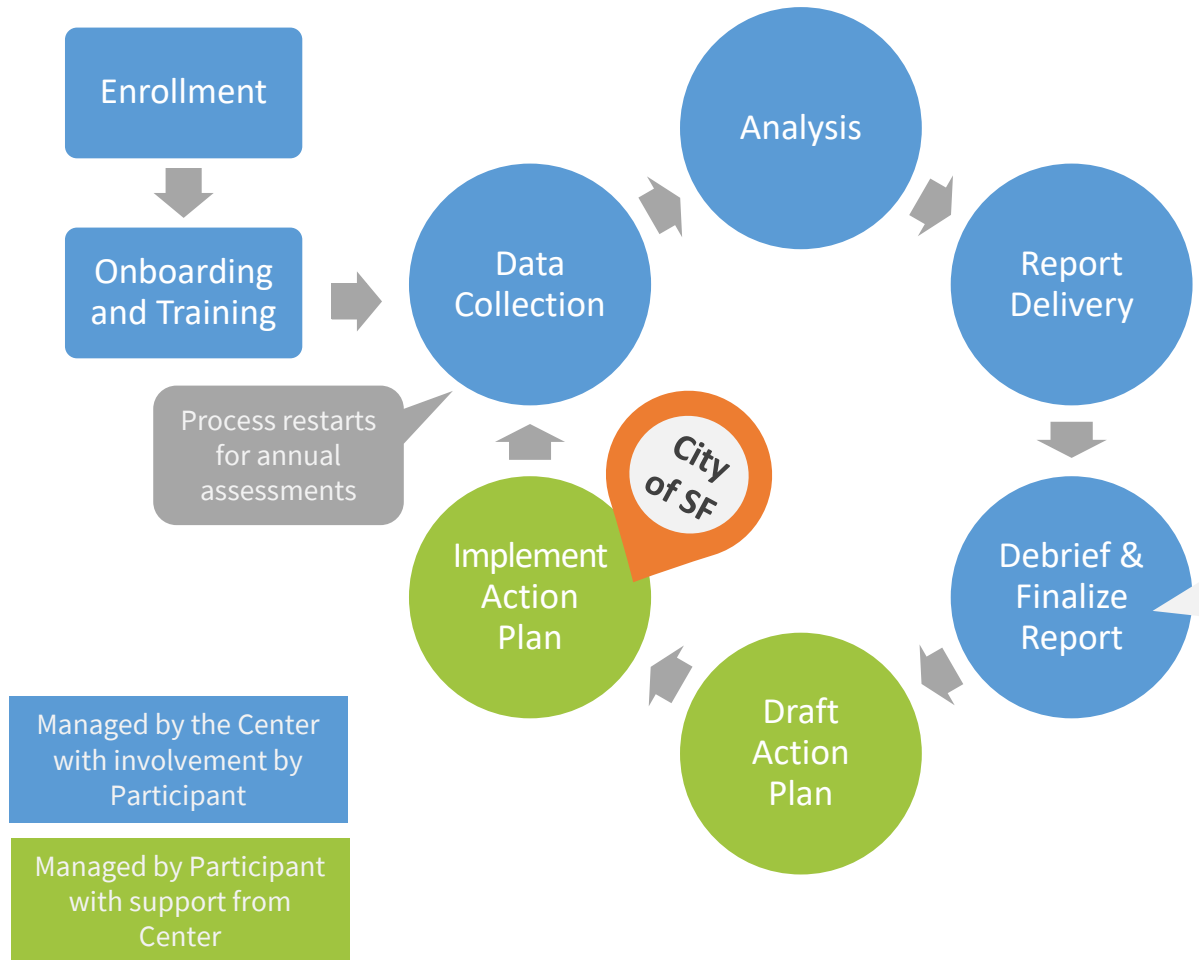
Enrollment

Onboarding and Training

Data Collection

Analysis

Report Delivery

Debrief & Finalize Report

Draft Action Plan

Implement Action Plan

City of SF

Process restarts for annual assessments

Managed by the Center with involvement by Participant

Managed by Participant with support from Center